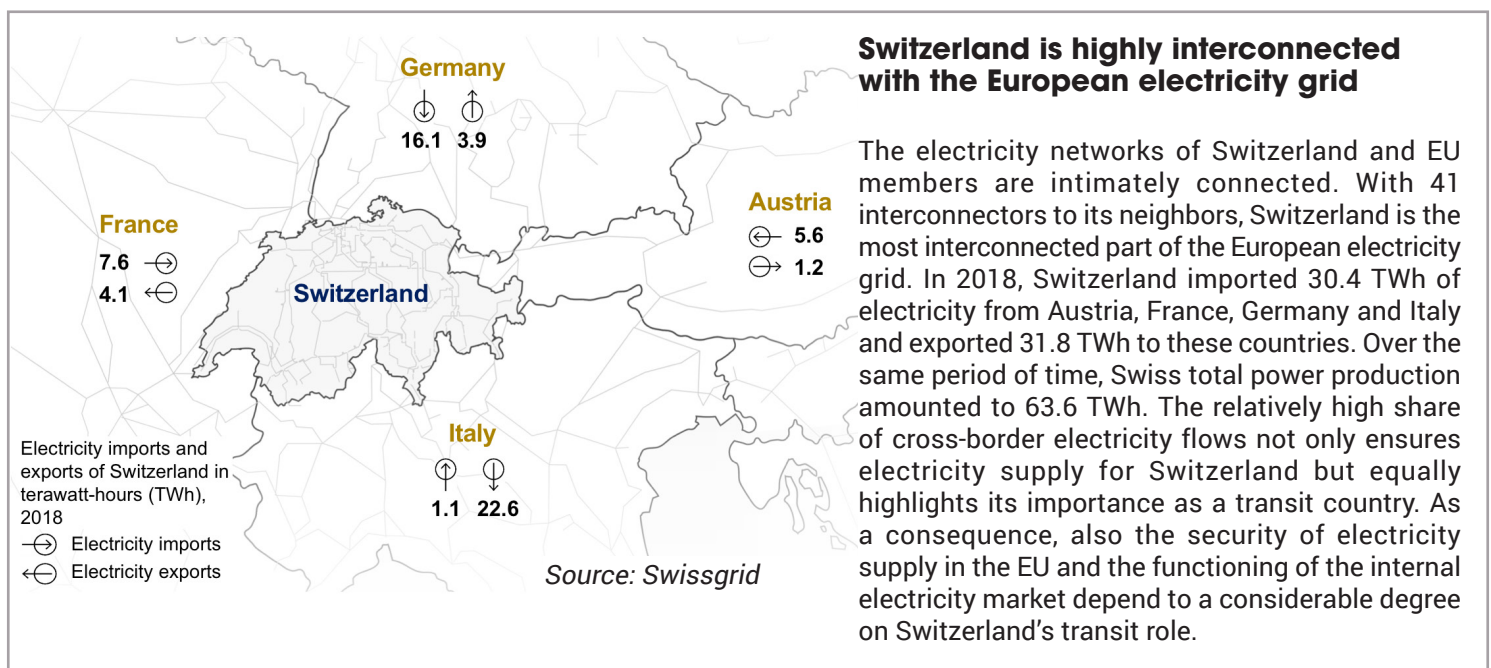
Germany

16.1 3.9

France

7.6

4.1

Switzerland

Austria

5.6

1.2

Italy

1.1 22.6

Electricity imports and exports of Switzerland in terawatt-hours (TWh), 2018

Electricity imports

Electricity exports

Source: Swissgrid

Switzerland is highly interconnected with the European electricity grid

The electricity networks of Switzerland and EU members are intimately connected. With 41 interconnectors to its neighbors, Switzerland is the most interconnected part of the European electricity grid. In 2018, Switzerland imported 30.4 TWh of electricity from Austria, France, Germany and Italy and exported 31.8 TWh to these countries. Over the same period of time, Swiss total power production amounted to 63.6 TWh. The relatively high share of cross-border electricity flows not only ensures electricity supply for Switzerland but equally highlights its importance as a transit country. As a consequence, also the security of electricity supply in the EU and the functioning of the internal electricity market depend to a considerable degree on Switzerland's transit role.